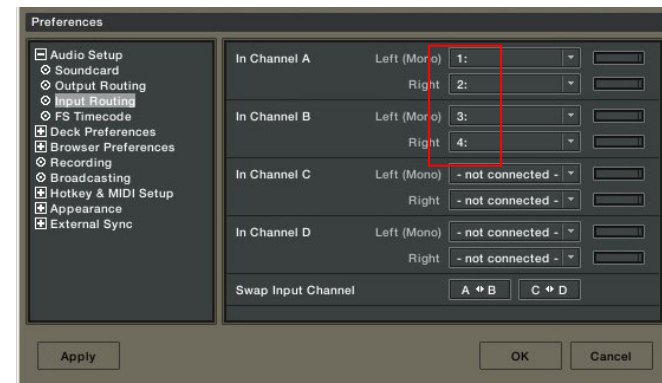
Preferences

Audio Setup
Soundcard
Output Routing
Input Routing
FS Timecode
Deck Preferences
Browser Preferences
Recording
Broadcasting
Hotkey & MIDI Setup
Appearance
External Sync

In Channel A Left (Mono) 1:
Right 2:
In Channel B Left (Mono) 3:
Right 4:
In Channel C Left (Mono) - not connected -
Right - not connected -
In Channel D Left (Mono) - not connected -
Right - not connected -
Swap Input Channel A ↔ B C ↔ D

Apply
OK
Cancel